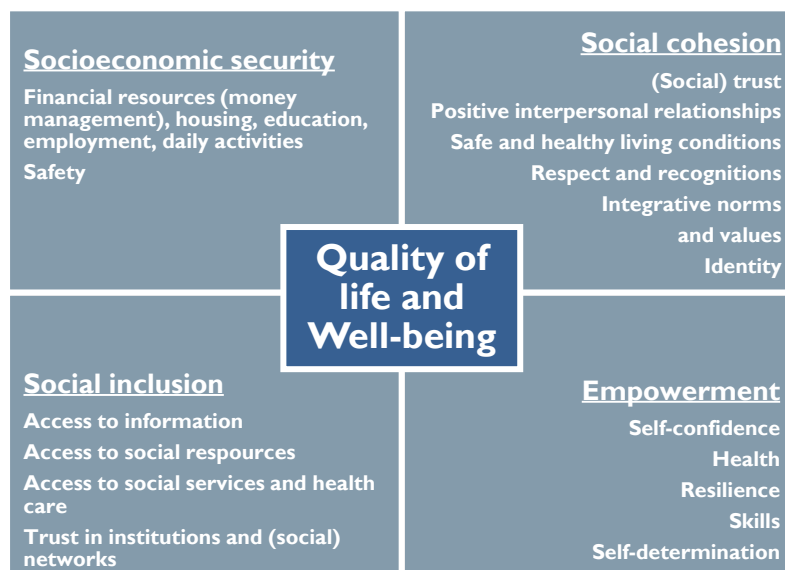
Socioeconomic security

Financial resources (money management), housing, education, employment, daily activities

Safety

Social cohesion

(Social) trust

Positive interpersonal relationships

Safe and healthy living conditions

Respect and recognitions

Integrative norms and values

Identity

Quality of life and Well-being

Social inclusion

Access to information

Access to social respources

Access to social services and health care

Trust in institutions and (social) networks

Empowerment

Self-confidence

Health

Resilience

Skills

Self-determination